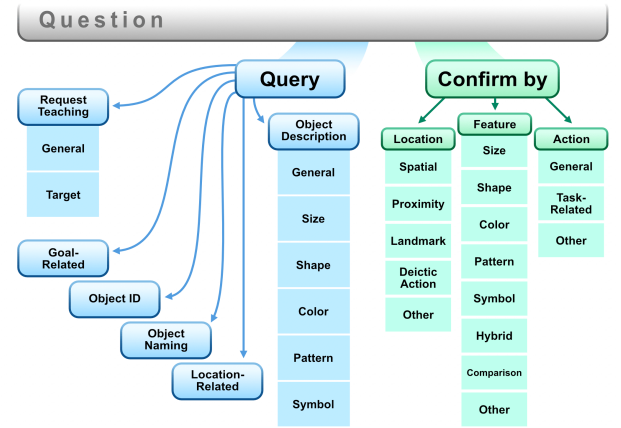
Question

Query

Request Teaching

General

Target

Goal-Related

Object ID

Object Naming

Location-Related

Object Description

General

Size

Shape

Color

Pattern

Symbol

Confirm by

Location

Spatial

Proximity

Landmark

Deictic Action

Other

Feature

Size

Shape

Color

Pattern

Symbol

Hybrid

Comparison

Other

Action

General

Task-Related

Other